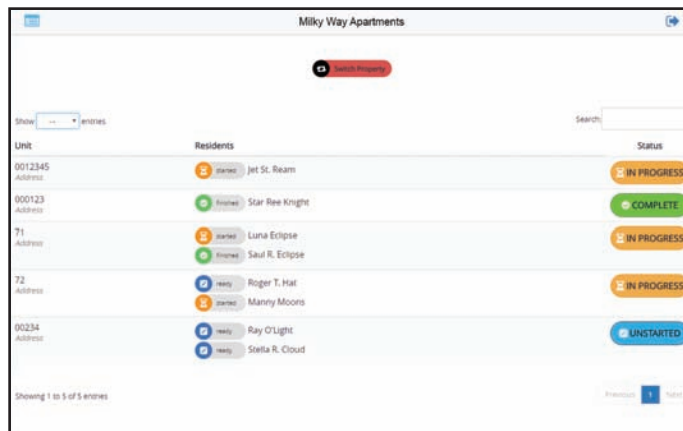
Milky Way Apartments

Switch Property

Show -- entries

Search:

| Unit | Residents | Status |
|---|---|---|
| 0012345 Address | started Jet St. Ream | IN PROGRESS |
| 000123 Address | finished Star Ree Knight | COMPLETE |
| 71 Address | started Luna Eclipse; finished Saul R. Eclipse | IN PROGRESS |
| 72 Address | ready Roger T. Hat; started Manny Moons | IN PROGRESS |
| 00234 Address | ready Ray O'Light; ready Stella R. Cloud | UNSTARTED |

Showing 1 to 5 of 5 entries

Previous 1 Next